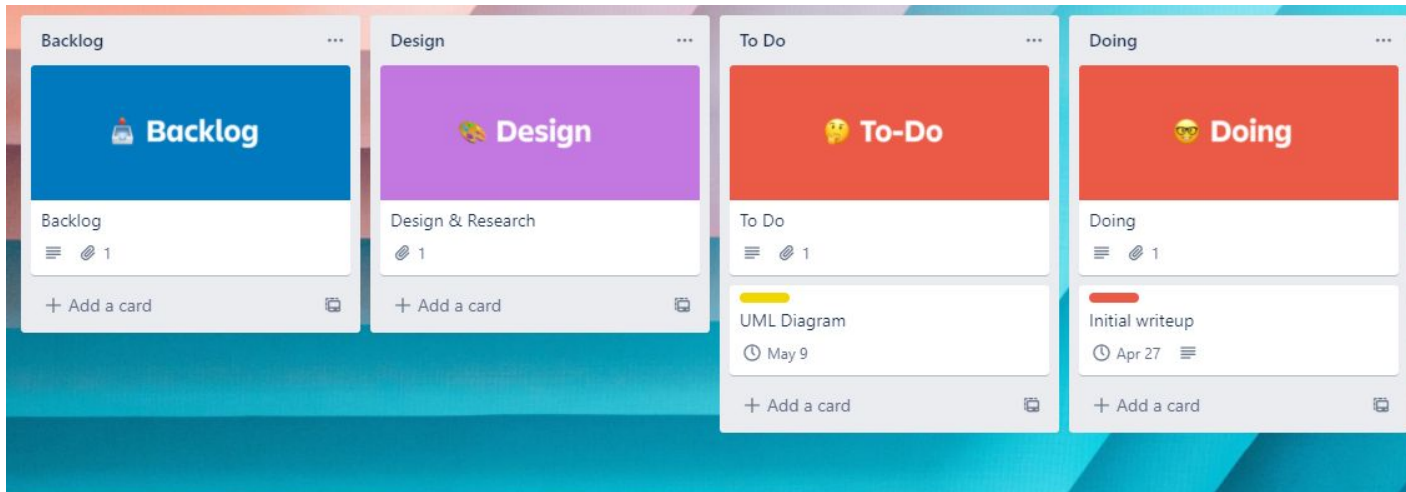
Backlog ...

Backlog

Backlog

1

+ Add a card

Design ...

Design

Design & Research

1

+ Add a card

To Do ...

To-Do

To Do

1

UML Diagram

May 9

+ Add a card

Doing ...

Doing

Doing

1

Initial writeup

Apr 27

+ Add a card